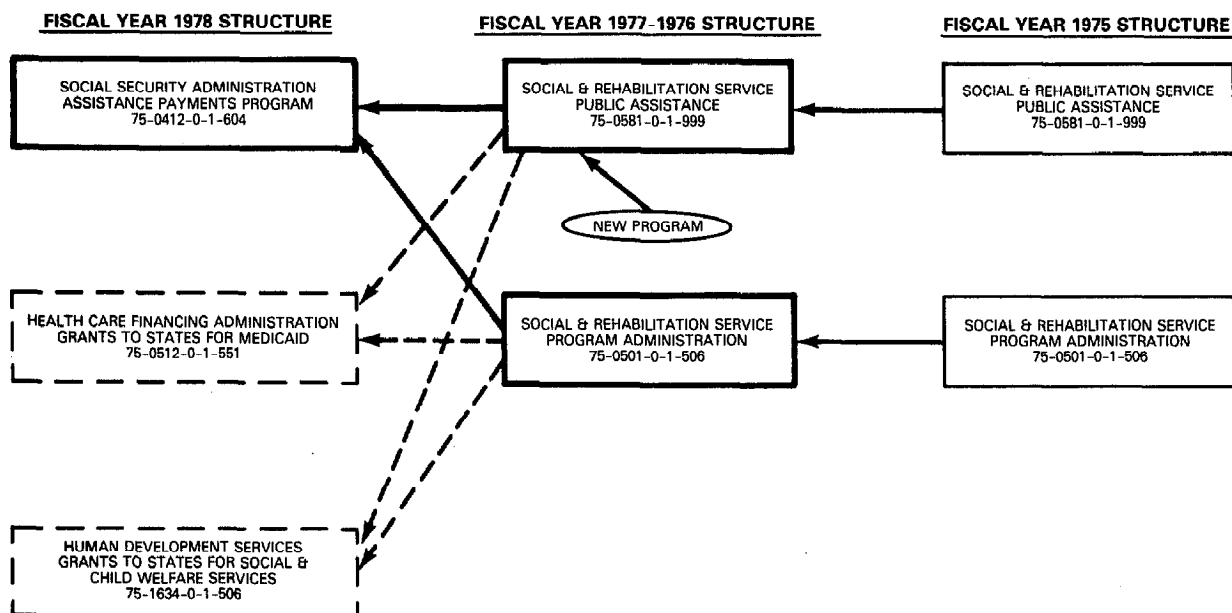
FISCAL YEAR 1978 STRUCTURE

FISCAL YEAR 1977-1976 STRUCTURE

FISCAL YEAR 1975 STRUCTURE

SOCIAL SECURITY ADMINISTRATION ASSISTANCE PAYMENTS PROGRAM 75-0412-0-1-604

SOCIAL & REHABILITATION SERVICE PUBLIC ASSISTANCE 75-0581-0-1-999

SOCIAL & REHABILITATION SERVICE PUBLIC ASSISTANCE 75-0581-0-1-999

NEW PROGRAM

HEALTH CARE FINANCING ADMINISTRATION GRANTS TO STATES FOR MEDICAID 75-0512-0-1-551

SOCIAL & REHABILITATION SERVICE PROGRAM ADMINISTRATION 75-0501-0-1-506

SOCIAL & REHABILITATION SERVICE PROGRAM ADMINISTRATION 75-0501-0-1-506

HUMAN DEVELOPMENT SERVICES GRANTS TO STATES FOR SOCIAL & CHILD WELFARE SERVICES 75-1634-0-1-506